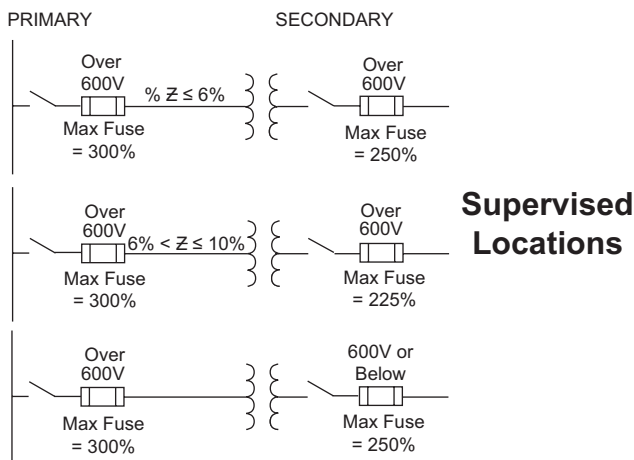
PRIMARY

SECONDARY

Over 600V

% Ƶ ≤ 6%

Max Fuse = 300%

Over 600V

Max Fuse = 250%

Over 600V

6% < Ƶ ≤ 10%

Max Fuse = 300%

Over 600V

Max Fuse = 225%

Supervised Locations

Over 600V

Max Fuse = 300%

600V or Below

Max Fuse = 250%